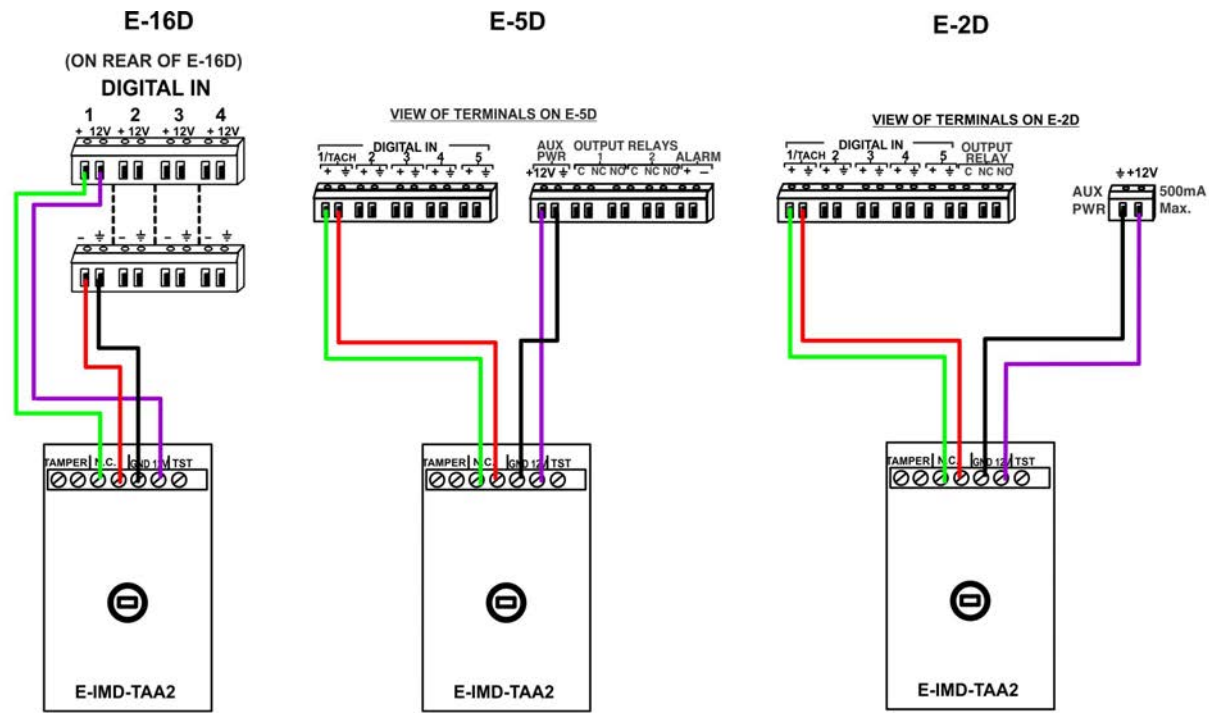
E-16D

(ON REAR OF E-16D)
DIGITAL IN

1 2 3 4
+ 12V + 12V + 12V + 12V

- ⏚ - ⏚ - ⏚ - ⏚

TAMPER N.C. GND 12V TST

E-IMD-TAA2

E-5D

VIEW OF TERMINALS ON E-5D

DIGITAL IN
1/TACH 2 3 4 5
+ ⏚ + ⏚ + ⏚ + ⏚ + ⏚

AUX PWR
+12V ⏚

OUTPUT RELAYS
1 2 ALARM
C NC NO C NC NO + –

TAMPER N.C. GND 12V TST

E-IMD-TAA2

E-2D

VIEW OF TERMINALS ON E-2D

DIGITAL IN
1/TACH 2 3 4 5
+ ⏚ + ⏚ + ⏚ + ⏚ + ⏚

OUTPUT RELAY
C NC NO

⏚ +12V
AUX PWR
500mA Max.

TAMPER N.C. GND 12V TST

E-IMD-TAA2